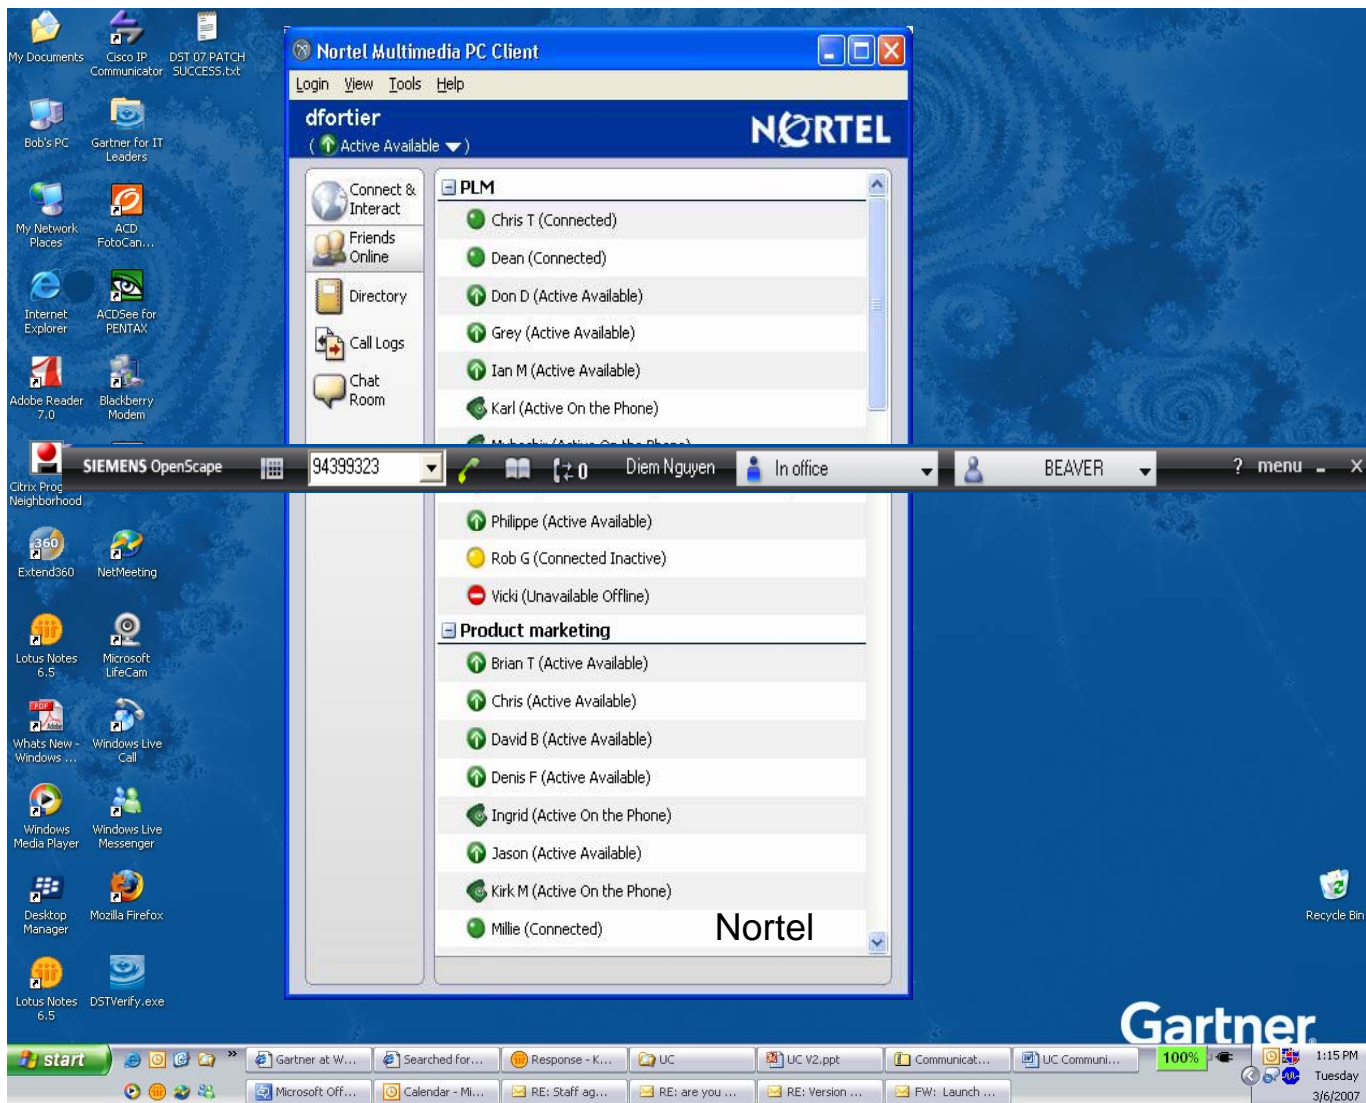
My Documents
Cisco IP Communicator
DST 07 PATCH SUCCESS.txt
Bob's PC
Gartner for IT Leaders
My Network Places
ACD FotoCan...
Internet Explorer
ACDSee for PENTAX
Adobe Reader 7.0
Blackberry Modem
Citrix Prog Neighborhood
Extend360
NetMeeting
Lotus Notes 6.5
Microsoft LifeCam
Whats New - Windows ...
Windows Live Call
Windows Media Player
Windows Live Messenger
Desktop Manager
Mozilla Firefox
Lotus Notes 6.5
DSTVerify.exe
Recycle Bin

Nortel Multimedia PC Client
Login View Tools Help
dfortier
( Active Available )
NORTEL
Connect & Interact
Friends Online
Directory
Call Logs
Chat Room
PLM
Chris T (Connected)
Dean (Connected)
Don D (Active Available)
Grey (Active Available)
Ian M (Active Available)
Karl (Active On the Phone)
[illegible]
Philippe (Active Available)
Rob G (Connected Inactive)
Vicki (Unavailable Offline)
Product marketing
Brian T (Active Available)
Chris (Active Available)
David B (Active Available)
Denis F (Active Available)
Ingrid (Active On the Phone)
Jason (Active Available)
Kirk M (Active On the Phone)
Millie (Connected)
Nortel

SIEMENS OpenScape 94399323 0 Diem Nguyen In office BEAVER ? menu _ X

Gartner

start
Gartner at W...
Searched for...
Response - K...
UC
UC V2.ppt
Communicat...
UC Communi...
100%
Microsoft Off...
Calendar - Mi...
RE: Staff ag...
RE: are you ...
RE: Version ...
FW: Launch ...
1:15 PM
Tuesday
3/6/2007